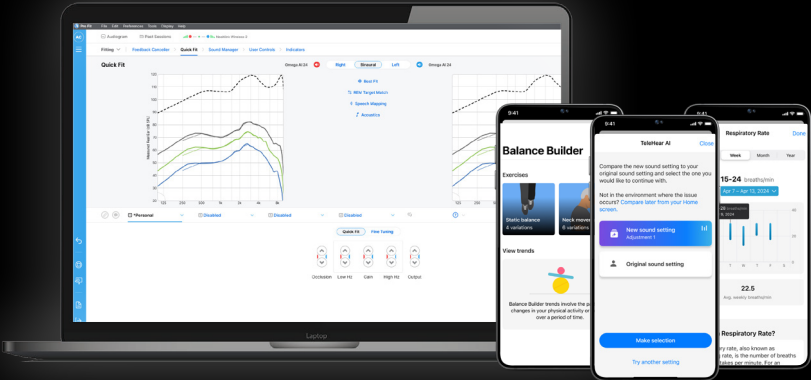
Audiogram
Fitting
Feedback Canceller
Quick Fit
Sound Manager
User Controls
Indicators
Quick Fit
Omega AI 24
Right
Binaural
Left
Omega AI 24
Best Fit
NAL Target Match
Speech Mapping
Acoustics
Personal
Disabled
Disabled
Disabled
Quick Fit
Fine Tuning
Occlusion
Low Hz
Gain
High Hz
Output
Laptop

9:41
Balance Builder
Exercises
Static balance
4 variations
Neck movement
4 variations
View trends
Balance Builder trends involve the p changes in your physical activity or over a period of time.

9:41
TeleHear AI
Close
Compare the new sound setting to your original sound setting and select the one you would like to continue with.
Not in the environment where the issue occurs? Compare later from your Home screen.
New sound setting
Adjustment 1
Original sound setting
Make selection
Try another setting

9:41
Respiratory Rate
Done
Week
Month
Year
15-24 breaths/min
Apr 1 - Apr 13, 2024
22.5
Avg. weekly breaths/min
Respiratory Rate?
y rate, also known as rate, is the number of breaths takes per minute. For an